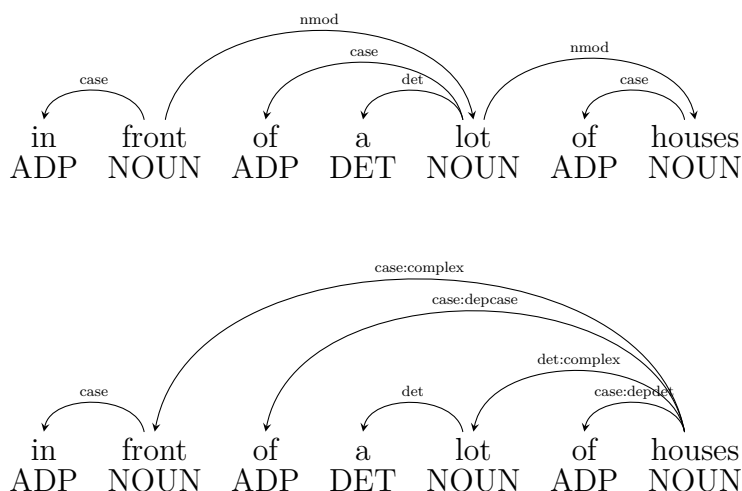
nmod
case
nmod
case
det
case
in front of a lot of houses
ADP NOUN ADP DET NOUN ADP NOUN

case:complex
case:depcase
det:complex
case
det
case:depdet
in front of a lot of houses
ADP NOUN ADP DET NOUN ADP NOUN